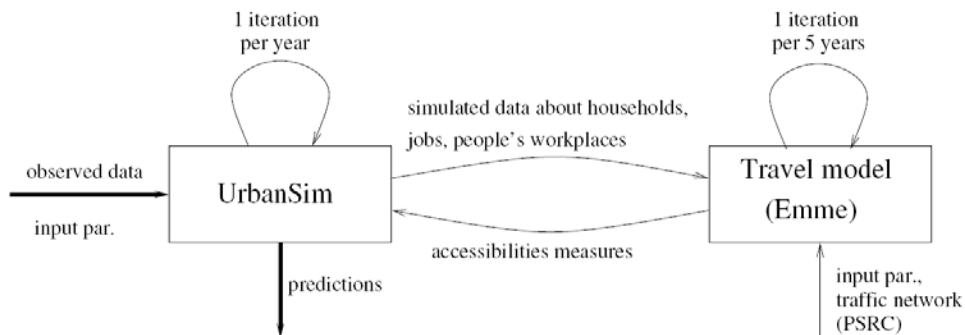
1 iteration
per year

1 iteration
per 5 years

simulated data about households,
jobs, people's workplaces

observed data

UrbanSim

Travel model
(Emme)

input par.

accessibilities measures

predictions

input par.,
traffic network
(PSRC)